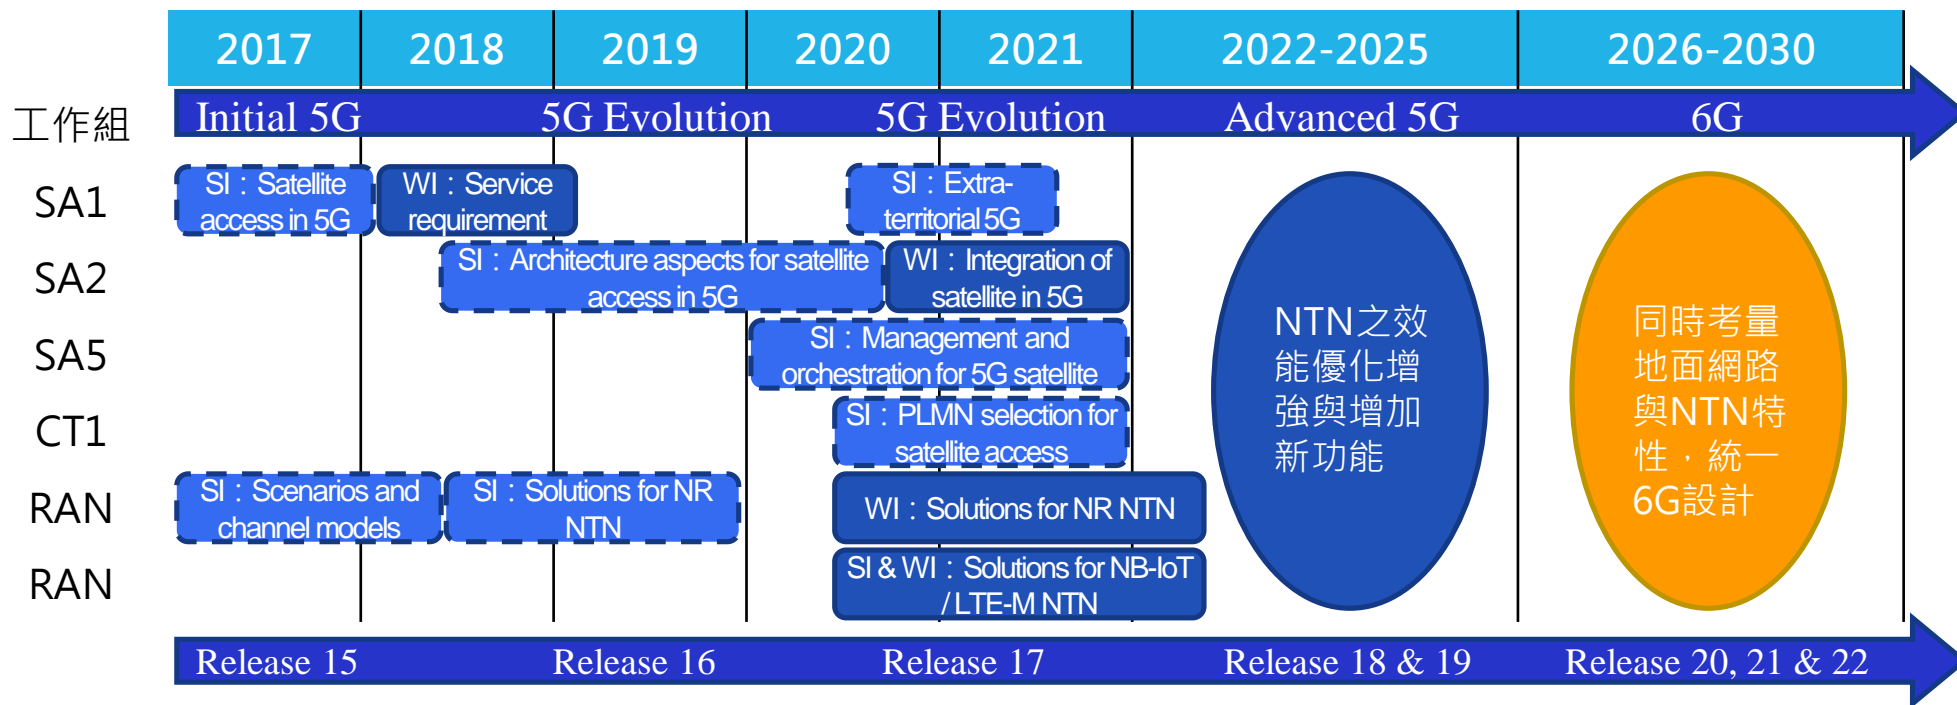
2017 2018 2019 2020 2021 2022-2025 2026-2030

工作組

Initial 5G 5G Evolution 5G Evolution Advanced 5G 6G

SA1

SA2

SA5

CT1

RAN

RAN

SI：Satellite access in 5G

WI：Service requirement

SI：Extra-territorial 5G

SI：Architecture aspects for satellite access in 5G

WI：Integration of satellite in 5G

SI：Management and orchestration for 5G satellite

SI：PLMN selection for satellite access

SI：Scenarios and channel models

SI：Solutions for NR NTN

WI：Solutions for NR NTN

SI & WI：Solutions for NB-IoT / LTE-M NTN

NTN之效能優化增強與增加新功能

同時考量地面網路與NTN特性，統一6G設計

Release 15 Release 16 Release 17 Release 18 & 19 Release 20, 21 & 22